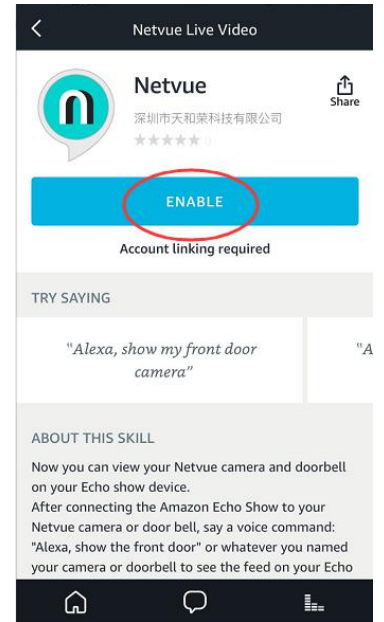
Netvue Live Video

Netvue
深圳市天和荣科技有限公司
★★★★★ 0

Share

ENABLE

Account linking required

TRY SAYING

"Alexa, show my front door camera"

"A

ABOUT THIS SKILL

Now you can view your Netvue camera and doorbell on your Echo show device.
After connecting the Amazon Echo Show to your Netvue camera or door bell, say a voice command: "Alexa, show the front door" or whatever you named your camera or doorbell to see the feed on your Echo